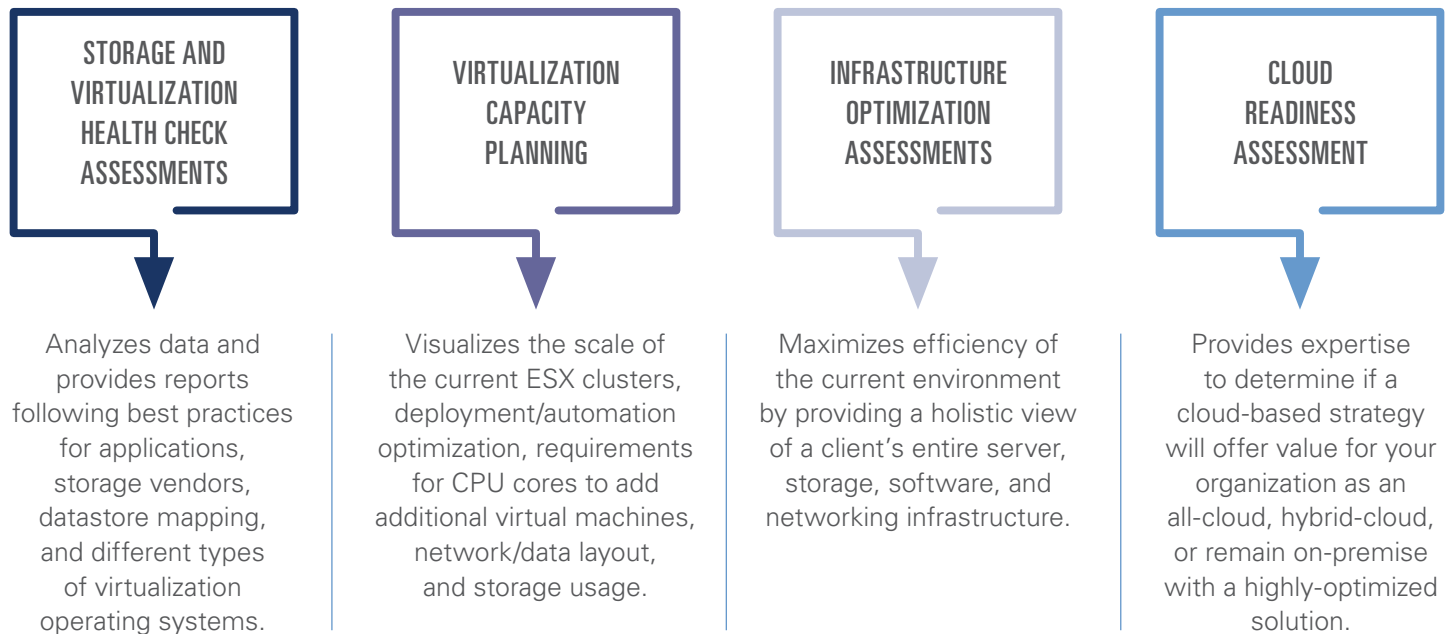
STORAGE AND VIRTUALIZATION HEALTH CHECK ASSESSMENTS

Analyzes data and provides reports following best practices for applications, storage vendors, datastore mapping, and different types of virtualization operating systems.

VIRTUALIZATION CAPACITY PLANNING

Visualizes the scale of the current ESX clusters, deployment/automation optimization, requirements for CPU cores to add additional virtual machines, network/data layout, and storage usage.

INFRASTRUCTURE OPTIMIZATION ASSESSMENTS

Maximizes efficiency of the current environment by providing a holistic view of a client's entire server, storage, software, and networking infrastructure.

CLOUD READINESS ASSESSMENT

Provides expertise to determine if a cloud-based strategy will offer value for your organization as an all-cloud, hybrid-cloud, or remain on-premise with a highly-optimized solution.